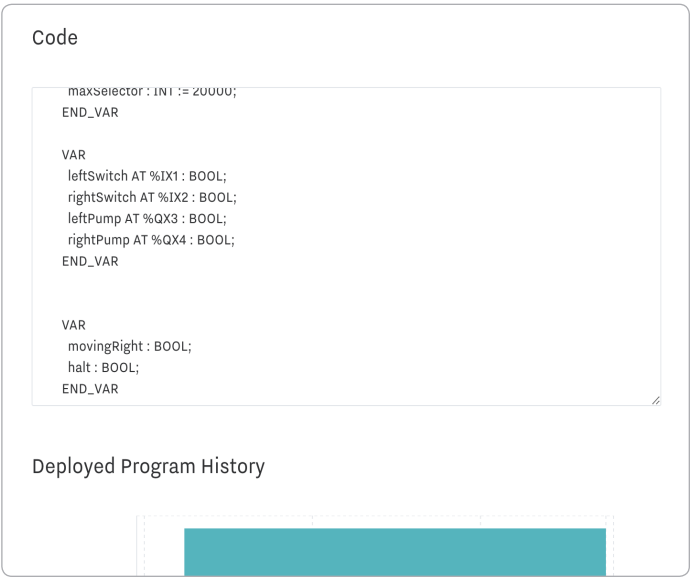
Code

maxSelector : INT := 20000;
END_VAR

VAR
leftSwitch AT %IX1 : BOOL;
rightSwitch AT %IX2 : BOOL;
leftPump AT %QX3 : BOOL;
rightPump AT %QX4 : BOOL;
END_VAR

VAR
movingRight : BOOL;
halt : BOOL;
END_VAR

Deployed Program History